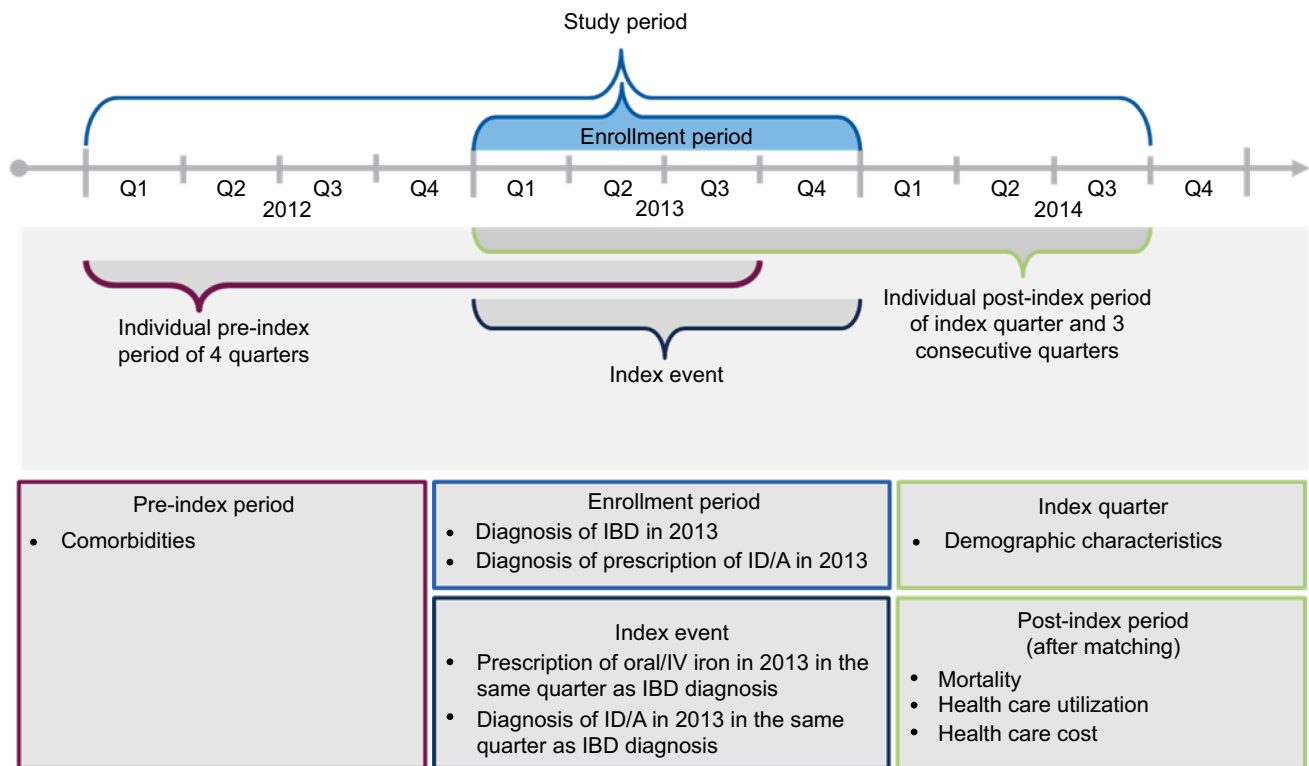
Study period

Enrollment period

Q1 Q2 Q3 Q4
2012

Q1 Q2 Q3 Q4
2013

Q1 Q2 Q3 Q4
2014

Individual pre-index period of 4 quarters

Index event

Individual post-index period of index quarter and 3 consecutive quarters

Pre-index period
• Comorbidities

Enrollment period
• Diagnosis of IBD in 2013
• Diagnosis of prescription of ID/A in 2013

Index quarter
• Demographic characteristics

Index event
• Prescription of oral/IV iron in 2013 in the same quarter as IBD diagnosis
• Diagnosis of ID/A in 2013 in the same quarter as IBD diagnosis

Post-index period
(after matching)
• Mortality
• Health care utilization
• Health care cost